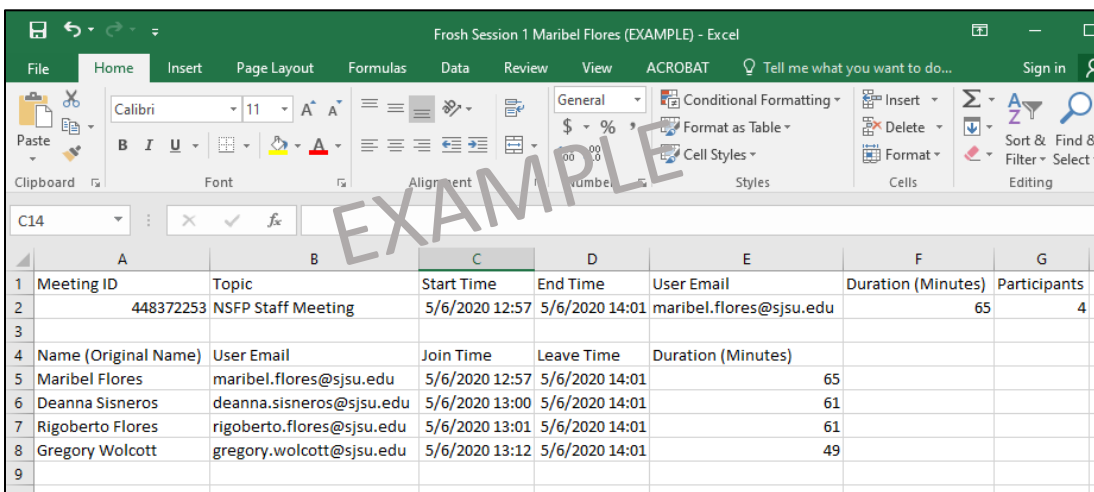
Frosh Session 1 Maribel Flores (EXAMPLE) - Excel

File Home Insert Page Layout Formulas Data Review View ACROBAT Tell me what you want to do... Sign in

Paste Calibri 11 General Conditional Formatting Insert Format as Table Delete Cell Styles Format Sort & Filter Find & Select

Clipboard Font Alignment Number Styles Cells Editing

C14 $f_x$

EXAMPLE

| | A | B | C | D | E | F | G |
|---|---|---|---|---|---|---|---|
| 1 | Meeting ID | Topic | Start Time | End Time | User Email | Duration (Minutes) | Participants |
| 2 | 448372253 | NSFP Staff Meeting | 5/6/2020 12:57 | 5/6/2020 14:01 | maribel.flores@sjsu.edu | 65 | 4 |
| 3 | | | | | | | |
| 4 | Name (Original Name) | User Email | Join Time | Leave Time | Duration (Minutes) | | |
| 5 | Maribel Flores | maribel.flores@sjsu.edu | 5/6/2020 12:57 | 5/6/2020 14:01 | 65 | | |
| 6 | Deanna Sisneros | deanna.sisneros@sjsu.edu | 5/6/2020 13:00 | 5/6/2020 14:01 | 61 | | |
| 7 | Rigoberto Flores | rigoberto.flores@sjsu.edu | 5/6/2020 13:01 | 5/6/2020 14:01 | 61 | | |
| 8 | Gregory Wolcott | gregory.wolcott@sjsu.edu | 5/6/2020 13:12 | 5/6/2020 14:01 | 49 | | |
| 9 | | | | | | | |